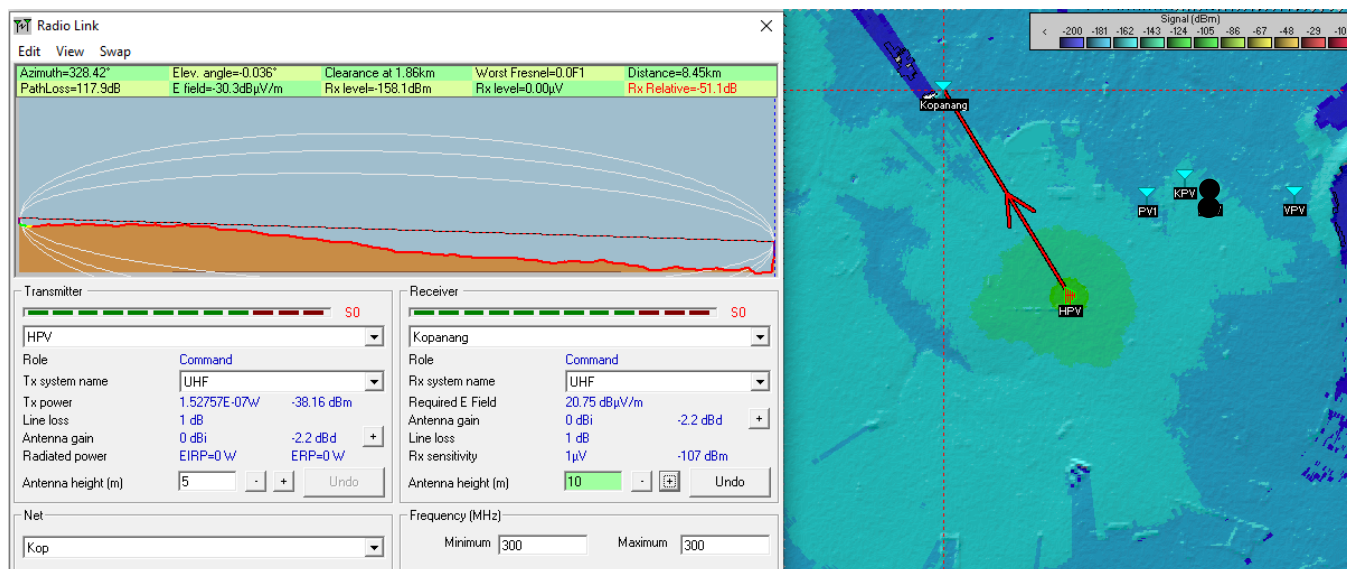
Radio Link

Edit View Swap

| Azimuth=328.42° | Elev. angle=-0.036° | Clearance at 1.86km | Worst Fresnel=0.0F1 | Distance=8.45km |
|---|---|---|---|---|
| PathLoss=117.9dB | E field=-30.3dBµV/m | Rx level=-158.1dBm | Rx level=0.00µV | Rx Relative=-51.1dB |

Transmitter
S0
HPV
Role Command
Tx system name UHF
Tx power 1.52757E-07W -38.16 dBm
Line loss 1 dB
Antenna gain 0 dBi -2.2 dBd +
Radiated power EIRP=0 W ERP=0 W
Antenna height (m) 5 - + Undo

Receiver
S0
Kopanang
Role Command
Rx system name UHF
Required E Field 20.75 dBµV/m
Antenna gain 0 dBi -2.2 dBd +
Line loss 1 dB
Rx sensitivity 1µV -107 dBm
Antenna height (m) 10 - + Undo

Net
Kop

Frequency (MHz)
Minimum 300 Maximum 300

Signal (dBm)
< -200 -181 -162 -143 -124 -105 -86 -67 -48 -29 -10

Kopanang
KPV
PV1
VPV
HPV